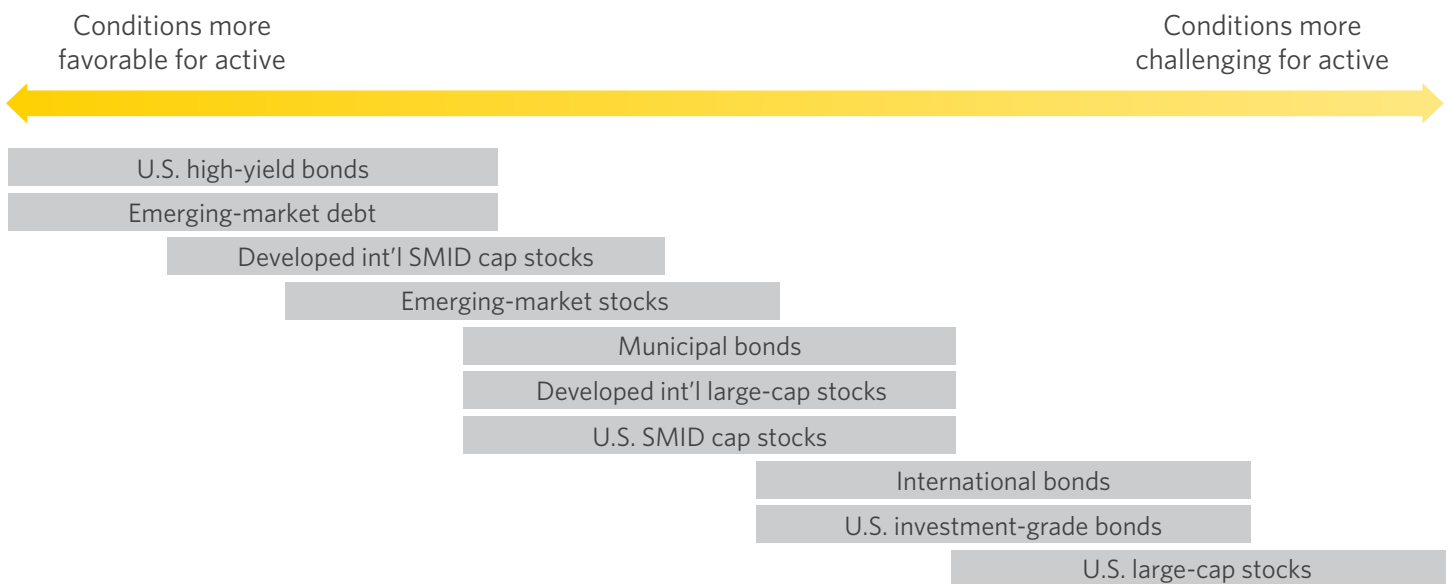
Conditions more favorable for active

Conditions more challenging for active

U.S. high-yield bonds

Emerging-market debt

Developed int'l SMID cap stocks

Emerging-market stocks

Municipal bonds

Developed int'l large-cap stocks

U.S. SMID cap stocks

International bonds

U.S. investment-grade bonds

U.S. large-cap stocks